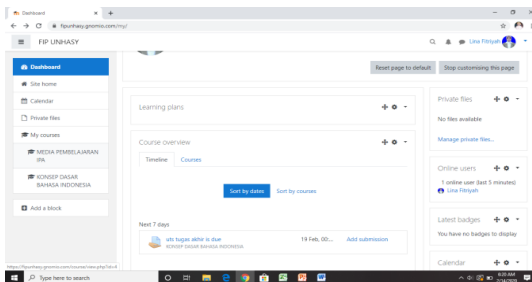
Dashboard
fipunhasy.gnomio.com/my/
FIP UNHASY
Lina Fitriyah
Reset page to default
Stop customising this page
Dashboard
Site home
Calendar
Private files
My courses
MEDIA PEMBELAJARAN IPA
KONSEP DASAR BAHASA INDONESIA
Add a block
Learning plans
Course overview
Timeline
Courses
Sort by dates
Sort by courses
Next 7 days
uts tugas akhir is due
KONSEP DASAR BAHASA INDONESIA
19 Feb, 00:...
Add submission
Private files
No files available
Manage private files...
Online users
1 online user (last 5 minutes)
Lina Fitriyah
Latest badges
You have no badges to display
Calendar
https://fipunhasy.gnomio.com/course/view.php?id=4
Type here to search
8:20 AM
2/14/2020